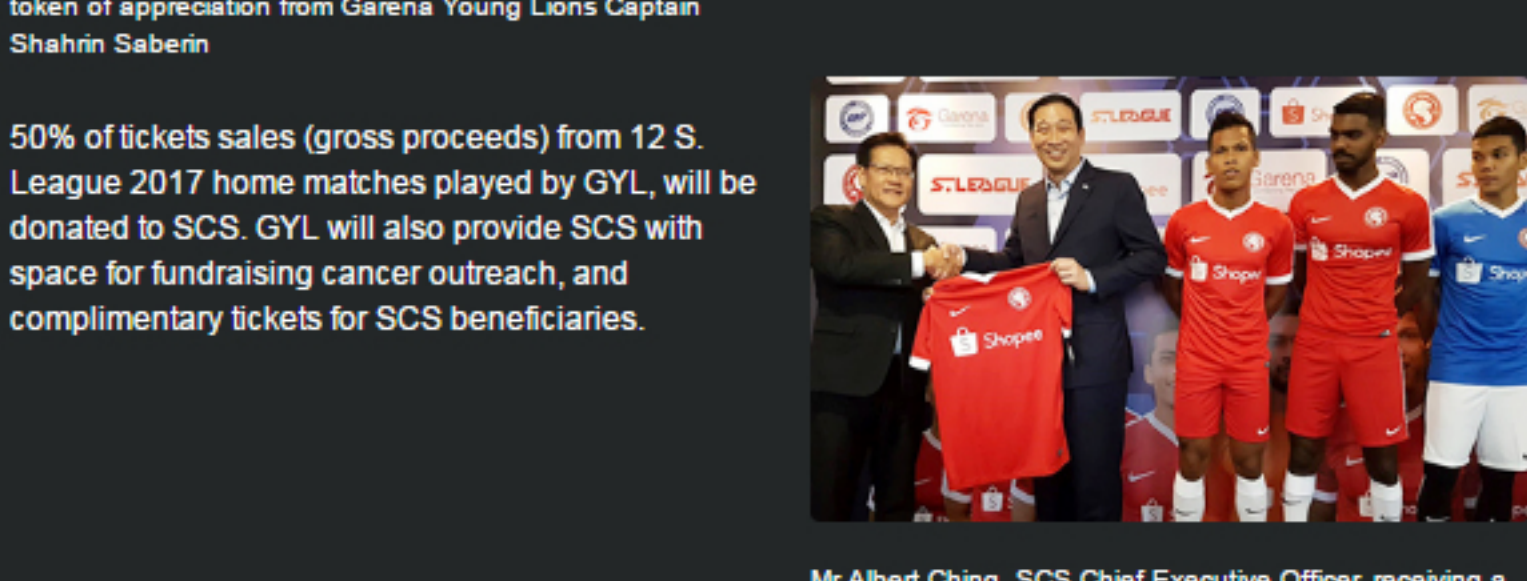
token of appreciation from Garena Young Lions Captain Shahrin Saberin

50% of tickets sales (gross proceeds) from 12 S. League 2017 home matches played by GYL, will be donated to SCS. GYL will also provide SCS with space for fundraising cancer outreach, and complimentary tickets for SCS beneficiaries.

Garena S.LEAGUE S.LEAGUE Garena Shopee Shopee Shopee Shopee

Mr Albert Ching, SCS Chief Executive Officer, receiving a